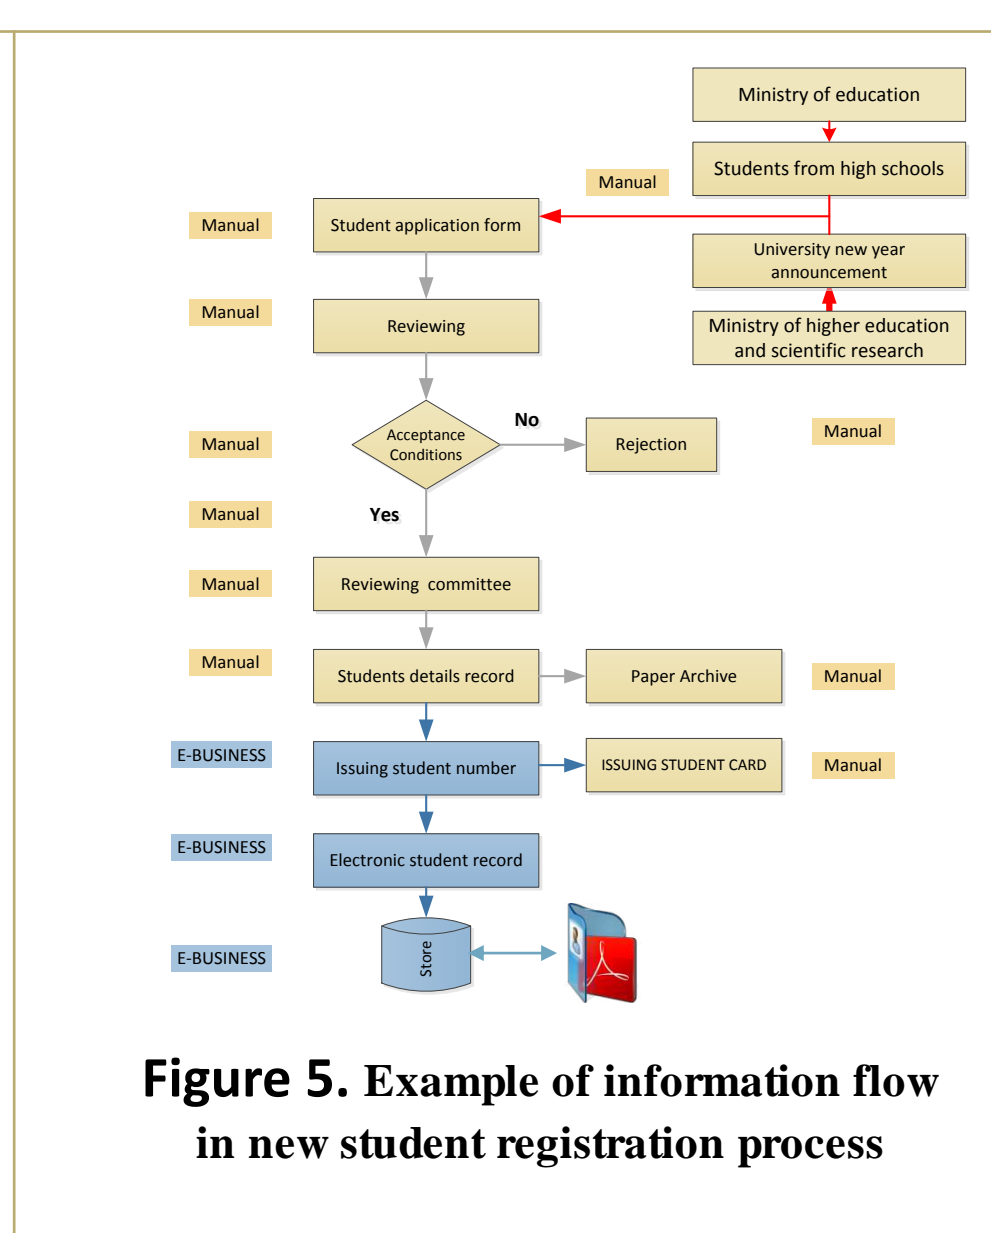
Ministry of education

Students from high schools

Manual

Manual

Student application form

University new year announcement

Ministry of higher education and scientific research

Manual

Reviewing

No

Manual

Acceptance Conditions

Rejection

Manual

Manual

Yes

Manual

Reviewing committee

Manual

Students details record

Paper Archive

Manual

E-BUSINESS

Issuing student number

ISSUING STUDENT CARD

Manual

E-BUSINESS

Electronic student record

E-BUSINESS

Store

Figure 5. Example of information flow in new student registration process